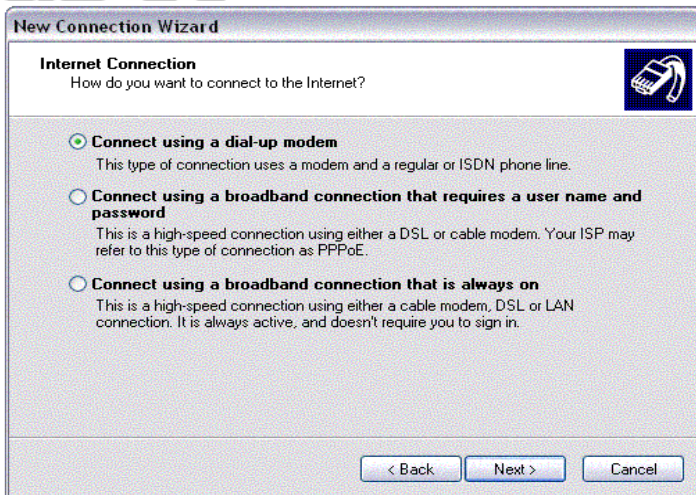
New Connection Wizard

Internet Connection
How do you want to connect to the Internet?

Connect using a dial-up modem
This type of connection uses a modem and a regular or ISDN phone line.

Connect using a broadband connection that requires a user name and password
This is a high-speed connection using either a DSL or cable modem. Your ISP may refer to this type of connection as PPPoE.

Connect using a broadband connection that is always on
This is a high-speed connection using either a cable modem, DSL or LAN connection. It is always active, and doesn't require you to sign in.

< Back
Next >
Cancel